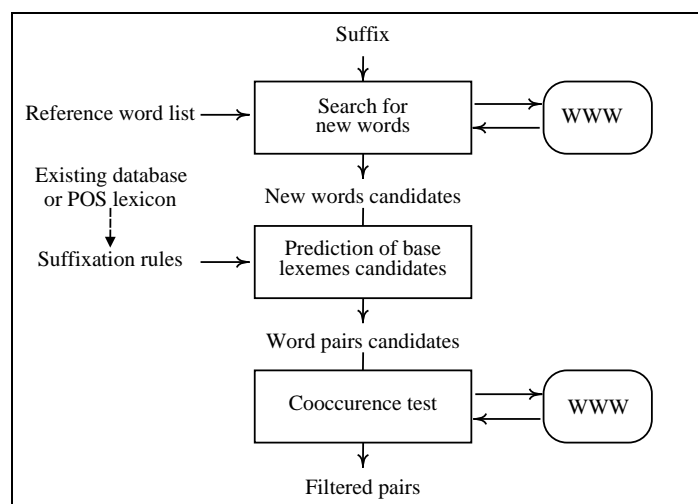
Suffix

Reference word list

Search for new words

WWW

Existing database or POS lexicon

New words candidates

Suffixation rules

Prediction of base lexemes candidates

Word pairs candidates

Cooccurence test

WWW

Filtered pairs